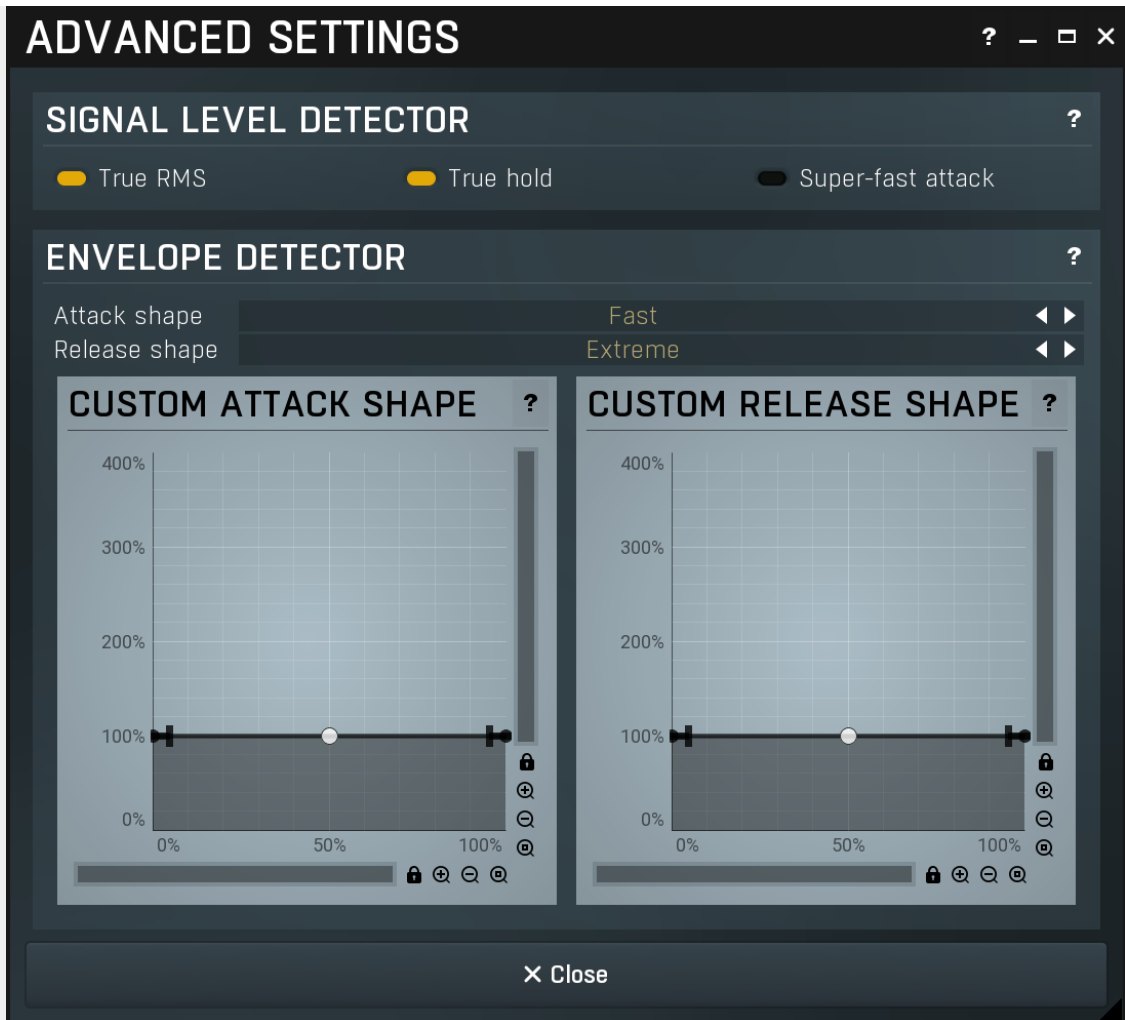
ADVANCED SETTINGS ? _ ☐ ✕

SIGNAL LEVEL DETECTOR ?

True RMS True hold Super-fast attack

ENVELOPE DETECTOR ?

Attack shape Fast ◀ ▶
Release shape Extreme ◀ ▶

CUSTOM ATTACK SHAPE ?

400%
300%
200%
100%
0%
0% 50% 100%

CUSTOM RELEASE SHAPE ?

400%
300%
200%
100%
0%
0% 50% 100%

✕ Close